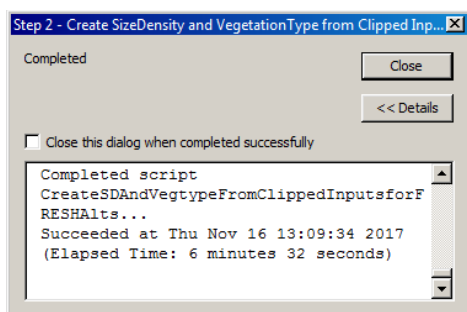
Step 2 - Create SizeDensity and VegetationType from Clipped Inp...

Completed

Close

<< Details

Close this dialog when completed successfully

Completed script CreateSDAndVegtypeFromClippedInputsforFRESHAlts...
Succeeded at Thu Nov 16 13:09:34 2017 (Elapsed Time: 6 minutes 32 seconds)